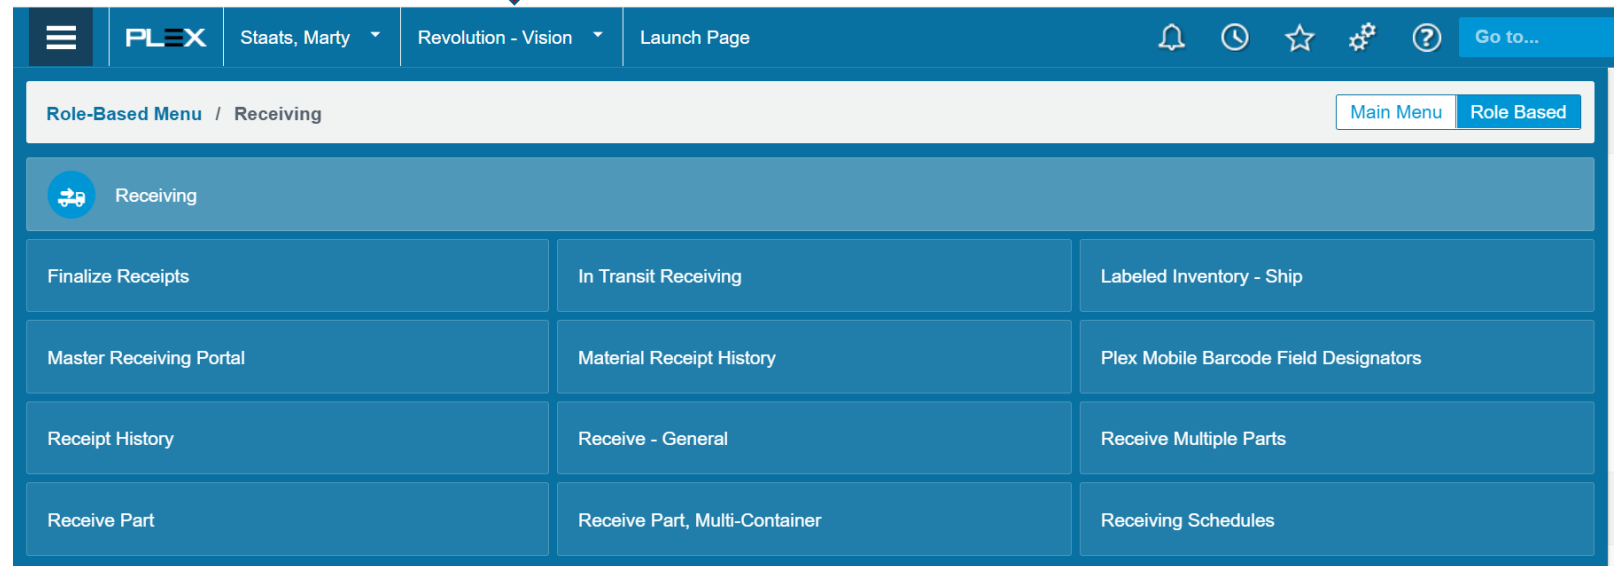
PLEX Staats, Marty Revolution - Vision Launch Page Go to...

Role-Based Menu / Receiving

Main Menu Role Based

Receiving

| Finalize Receipts | In Transit Receiving | Labeled Inventory - Ship |
|---|---|---|
| Master Receiving Portal | Material Receipt History | Plex Mobile Barcode Field Designators |
| Receipt History | Receive - General | Receive Multiple Parts |
| Receive Part | Receive Part, Multi-Container | Receiving Schedules |